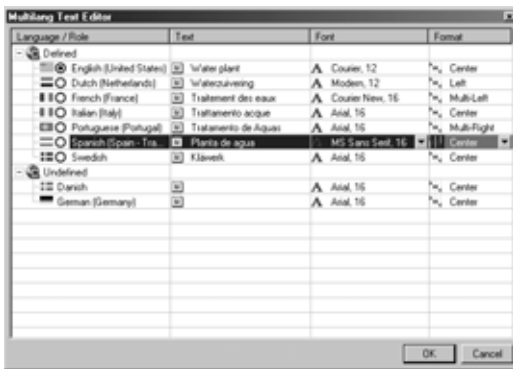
Multilang Text Editor

| Language / Role | Text | Font | Format |
|---|---|---|---|
| Defined | | | |
| English (United States) | Water plant | Courier, 12 | Center |
| Dutch (Netherlands) | Waterzuivering | Modern, 12 | Left |
| French (France) | Traitement des eaux | Courier New, 16 | Multi-Left |
| Italian (Italy) | Trattamento acque | Arial, 16 | Center |
| Portuguese (Portugal) | Tratamento de Aguas | Arial, 16 | Multi-Right |
| Spanish (Spain - Tra... | Planta de agua | MS Sans Serif, 16 | Center |
| Swedish | Kläwerk | Arial, 16 | Center |
| Undefined | | | |
| Danish | | Arial, 16 | Center |
| German (Germany) | | Arial, 16 | Center |

OK Cancel